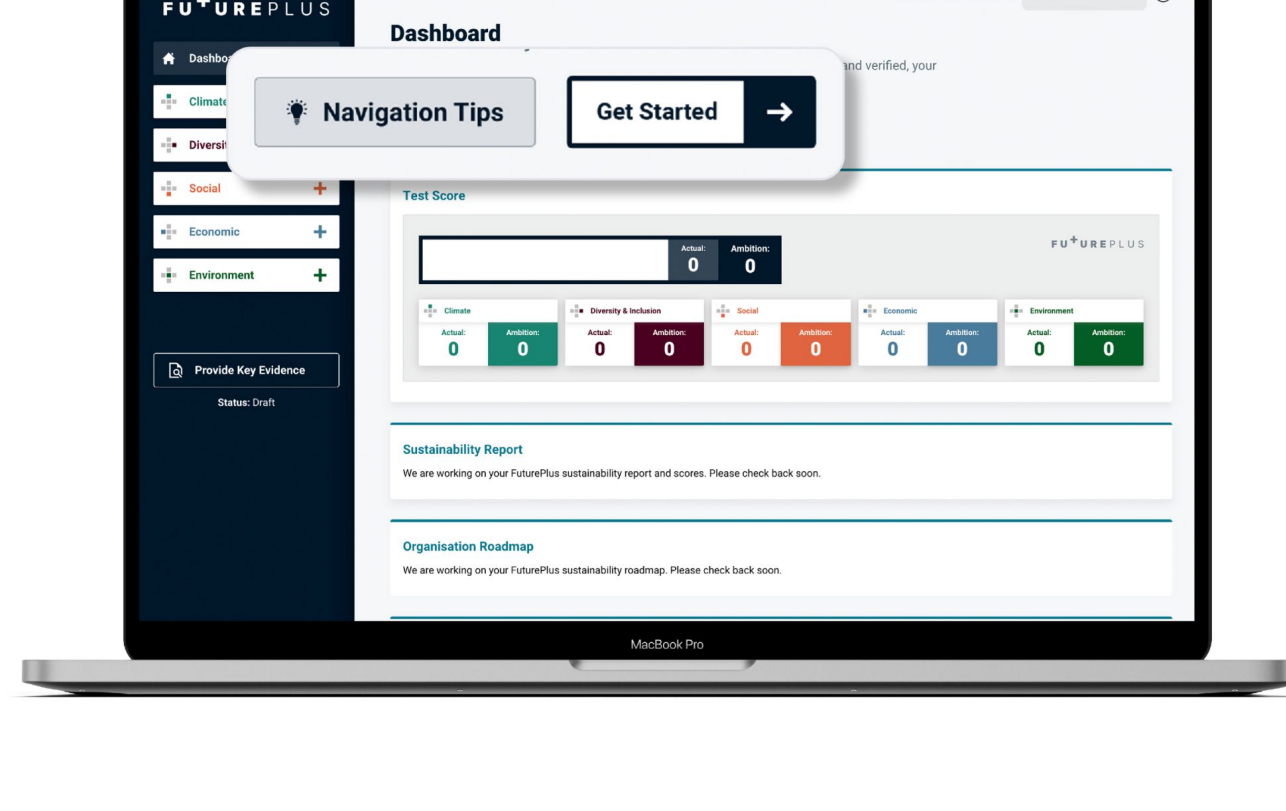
FU⁺UREPLUS

Dashbo

Climate

Diversi

Social +

Economic +

Environment +

Provide Key Evidence

Status: Draft

Dashboard

and verified, your

Navigation Tips

Get Started →

Test Score

Actual: 0

Ambition: 0

FU⁺UREPLUS

| Climate | | Diversity & Inclusion | | Social | | Economic | | Environment | |
|---|---|---|---|---|---|---|---|---|---|
| Actual: 0 | Ambition: 0 | Actual: 0 | Ambition: 0 | Actual: 0 | Ambition: 0 | Actual: 0 | Ambition: 0 | Actual: 0 | Ambition: 0 |

Sustainability Report

We are working on your FuturePlus sustainability report and scores. Please check back soon.

Organisation Roadmap

We are working on your FuturePlus sustainability roadmap. Please check back soon.

MacBook Pro